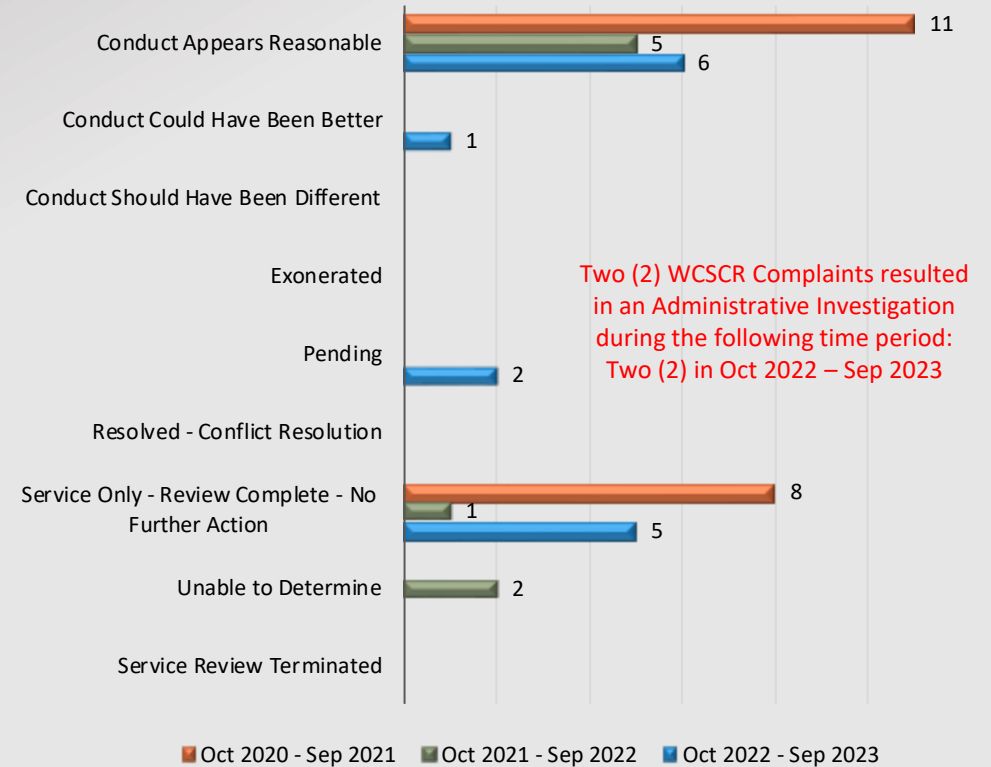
Conduct Appears Reasonable
11
5
6

Conduct Could Have Been Better
1

Conduct Should Have Been Different

Exonerated

Pending
2

Resolved - Conflict Resolution

Service Only - Review Complete - No Further Action
8
1
5

Unable to Determine
2

Service Review Terminated

Two (2) WCSCR Complaints resulted in an Administrative Investigation during the following time period: Two (2) in Oct 2022 – Sep 2023

Oct 2020 - Sep 2021
Oct 2021 - Sep 2022
Oct 2022 - Sep 2023